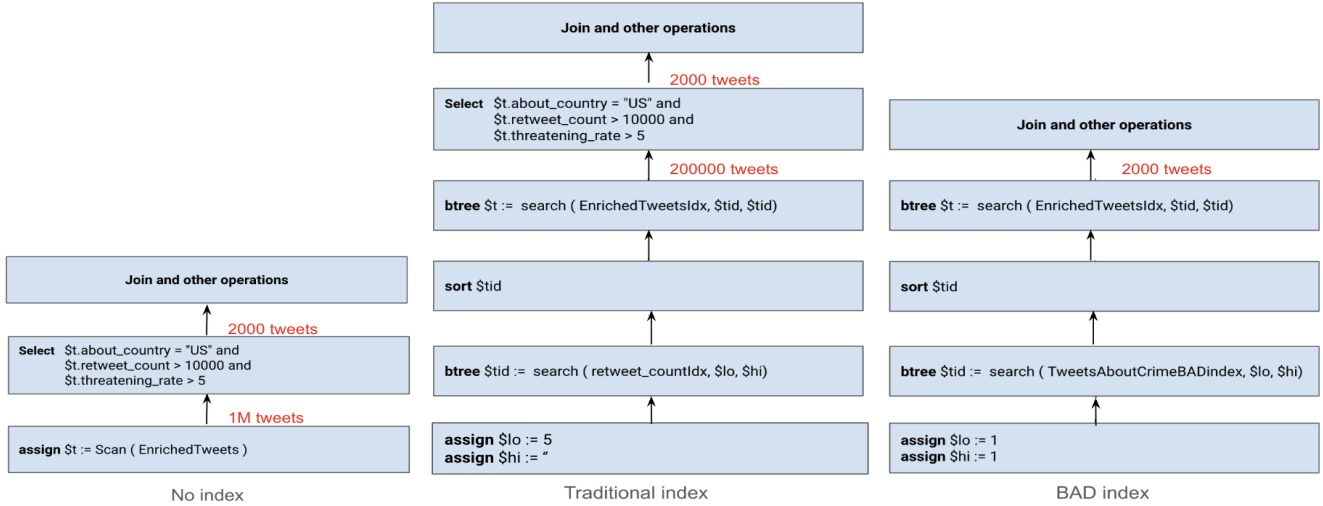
Join and other operations

2000 tweets

Select $t.about_country = "US" and
$t.retweet_count > 10000 and
$t.threatening_rate > 5

1M tweets

assign $t := Scan ( EnrichedTweets )

No index

Join and other operations

2000 tweets

Select $t.about_country = "US" and
$t.retweet_count > 10000 and
$t.threatening_rate > 5

200000 tweets

btree $t := search ( EnrichedTweetsIdx, $tid, $tid)

sort $tid

btree $tid := search ( retweet_countIdx, $lo, $hi)

assign $lo := 5
assign $hi := “

Traditional index

Join and other operations

2000 tweets

btree $t := search ( EnrichedTweetsIdx, $tid, $tid)

sort $tid

btree $tid := search ( TweetsAboutCrimeBADindex, $lo, $hi)

assign $lo := 1
assign $hi := 1

BAD index